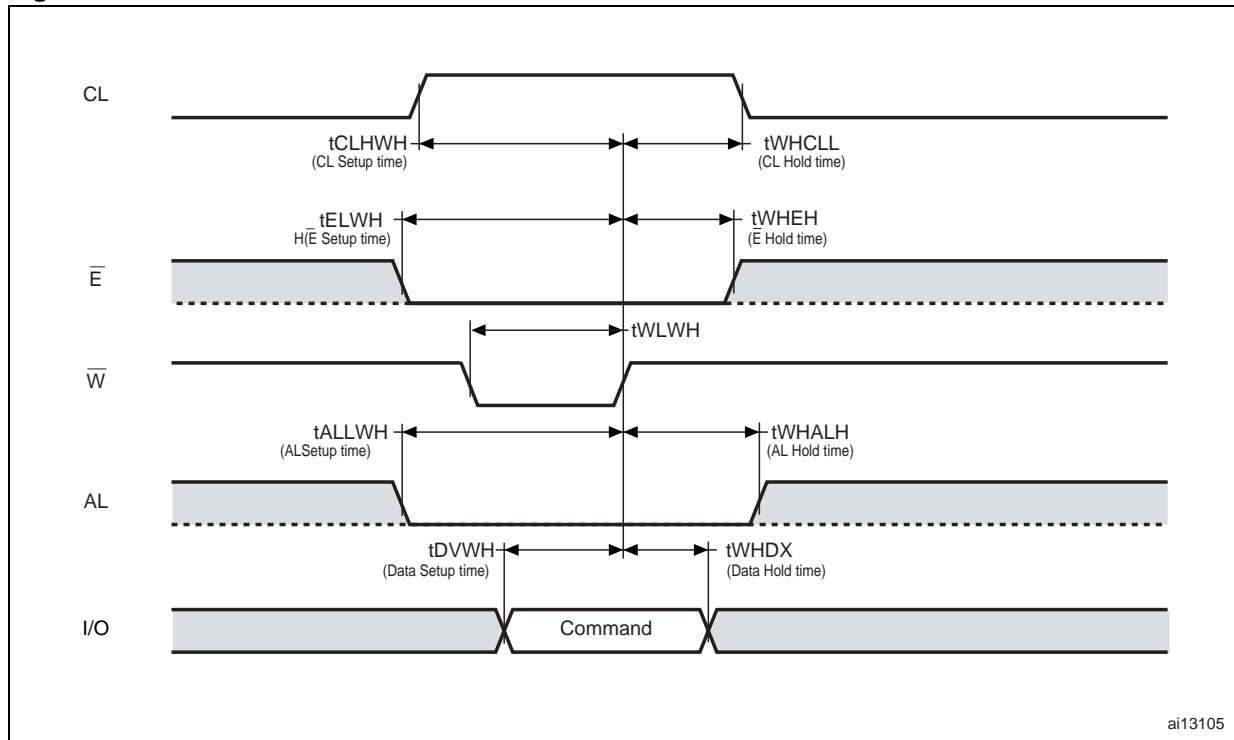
CL

tCLHWH
(CL Setup time)

tWHCLL
(CL Hold time)

tELWH
H($\overline{E}$ Setup time)

tWHEH
($\overline{E}$ Hold time)

$\overline{E}$

tWLWH

$\overline{W}$

tALLWH
(ALSetup time)

tWHALH
(AL Hold time)

AL

tDVWH
(Data Setup time)

tWHDX
(Data Hold time)

I/O

Command

ai13105